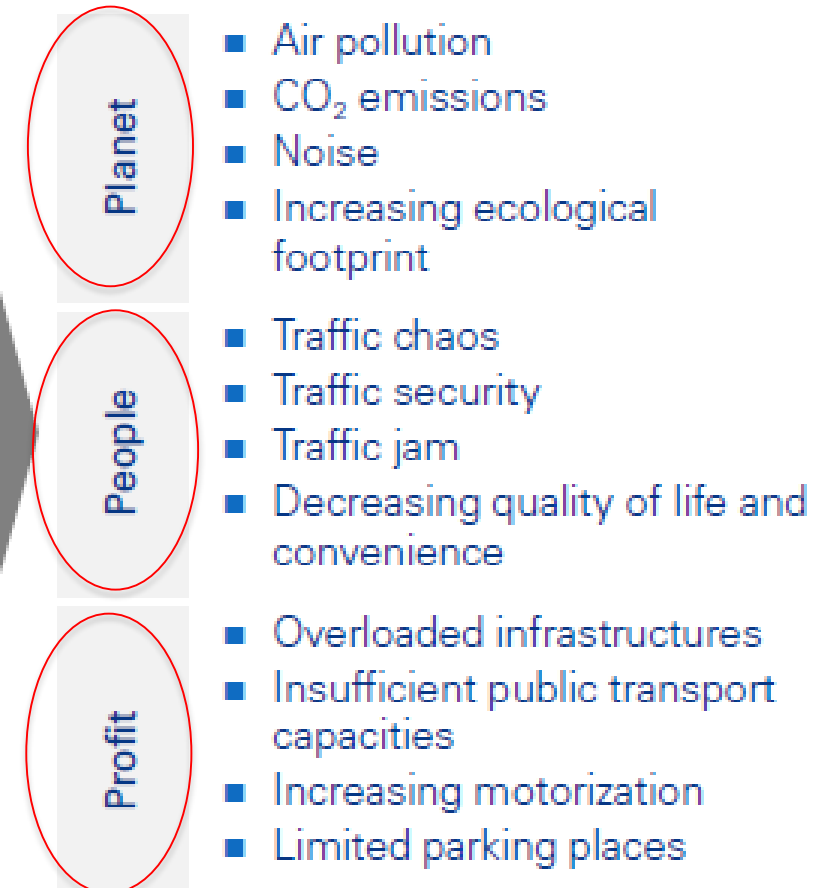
Planet

- Air pollution
- $CO_2$ emissions
- Noise
- Increasing ecological footprint

People

- Traffic chaos
- Traffic security
- Traffic jam
- Decreasing quality of life and convenience

Profit

- Overloaded infrastructures
- Insufficient public transport capacities
- Increasing motorization
- Limited parking places